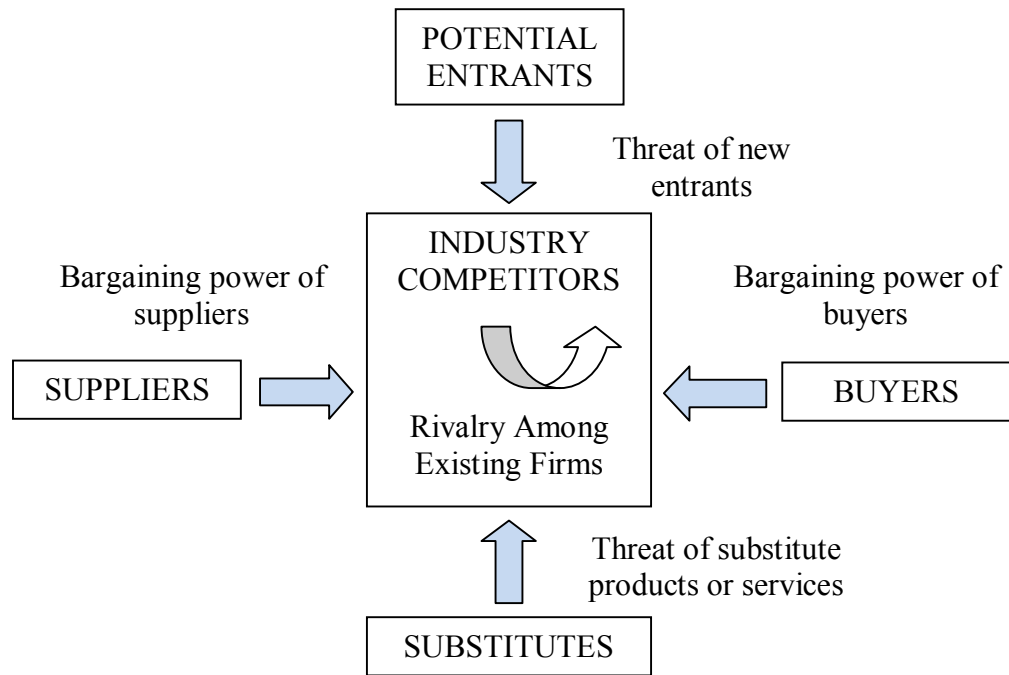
POTENTIAL ENTRANTS

Threat of new entrants

Bargaining power of suppliers

INDUSTRY COMPETITORS

Bargaining power of buyers

SUPPLIERS

Rivalry Among Existing Firms

BUYERS

Threat of substitute products or services

SUBSTITUTES